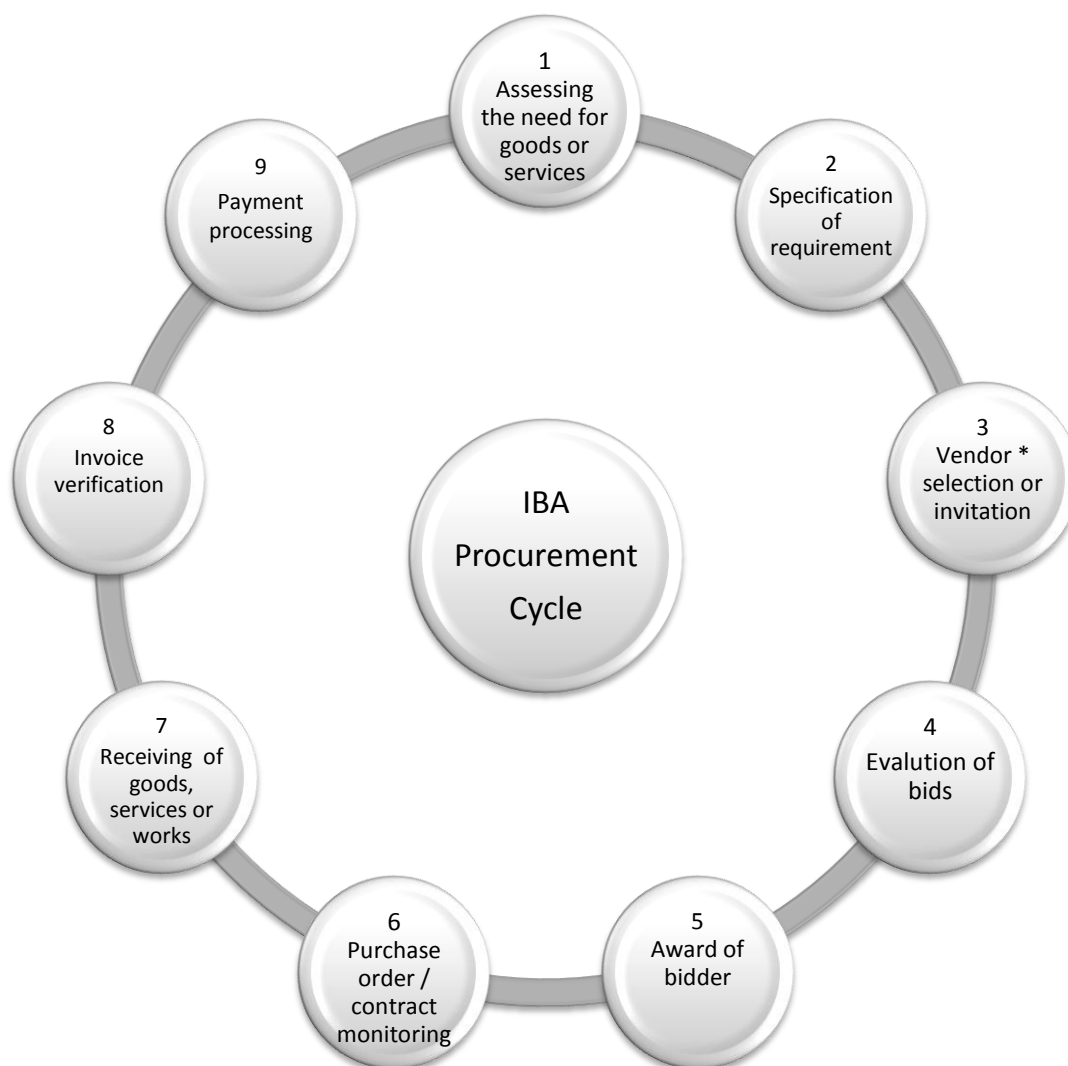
1
Assessing the need for goods or services

2
Specification of requirement

3
Vendor * selection or invitation

4
Evalution of bids

5
Award of bidder

6
Purchase order / contract monitoring

7
Receiving of goods, services or works

8
Invoice verification

9
Payment processing

IBA Procurement Cycle